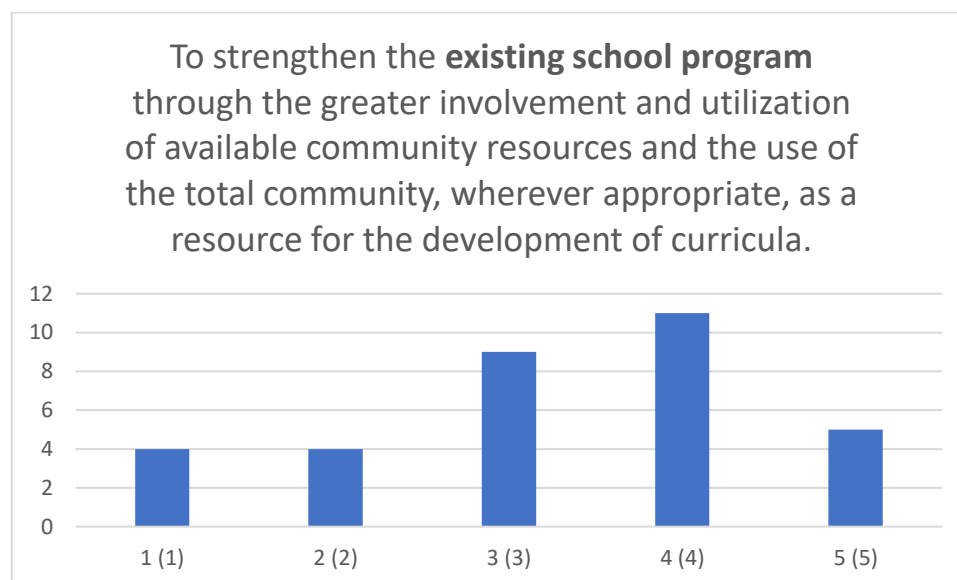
To strengthen the **existing school program** through the greater involvement and utilization of available community resources and the use of the total community, wherever appropriate, as a resource for the development of curricula.

12
10
8
6
4
2
0

1 (1)
2 (2)
3 (3)
4 (4)
5 (5)